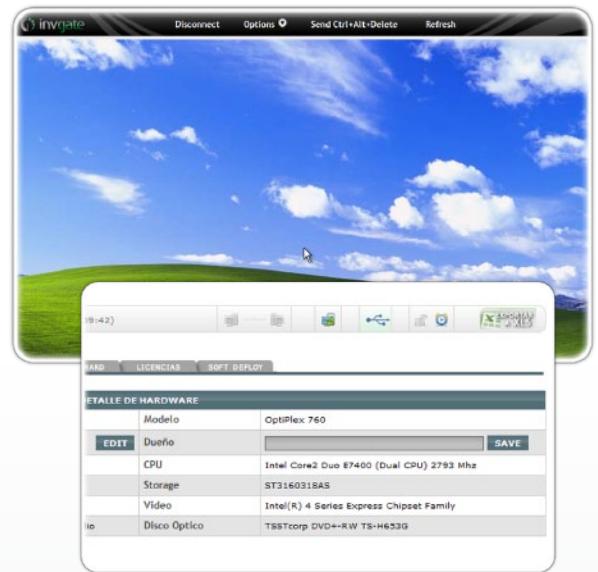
invgate Disconnect Options Send Ctrl+Alt+Delete Refresh

(9:42)

BARD LICENCIAS SOFT DEPLOY

ETALLE DE HARDWARE

| | Modelo | OptiPlex 760 |
|---|---|---|
| EDIT | Dueño | SAVE |
| | CPU | Intel Core2 Duo E7400 (Dual CPU) 2793 Mhz |
| | Storage | ST3160318AS |
| | Video | Intel(R) 4 Series Express Chipset Family |
| io | Disco Optico | TSSTcorp DVD+-RW TS-H653G |